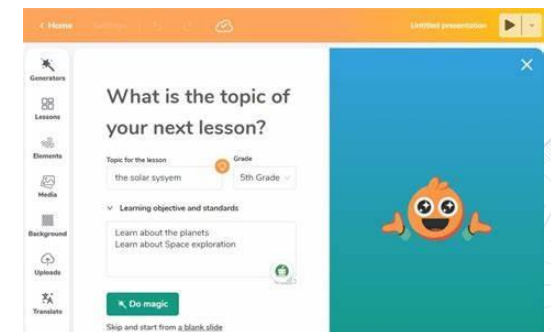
< Home

Untitled presentation

Generators

Lessons

Elements

Media

Background

Uploads

Translate

What is the topic of your next lesson?

Topic for the lesson

the solar sysyem

Grade

5th Grade

Learning objective and standards

Learn about the planets
Learn about Space exploration

Do magic

Skip and start from a blank slide